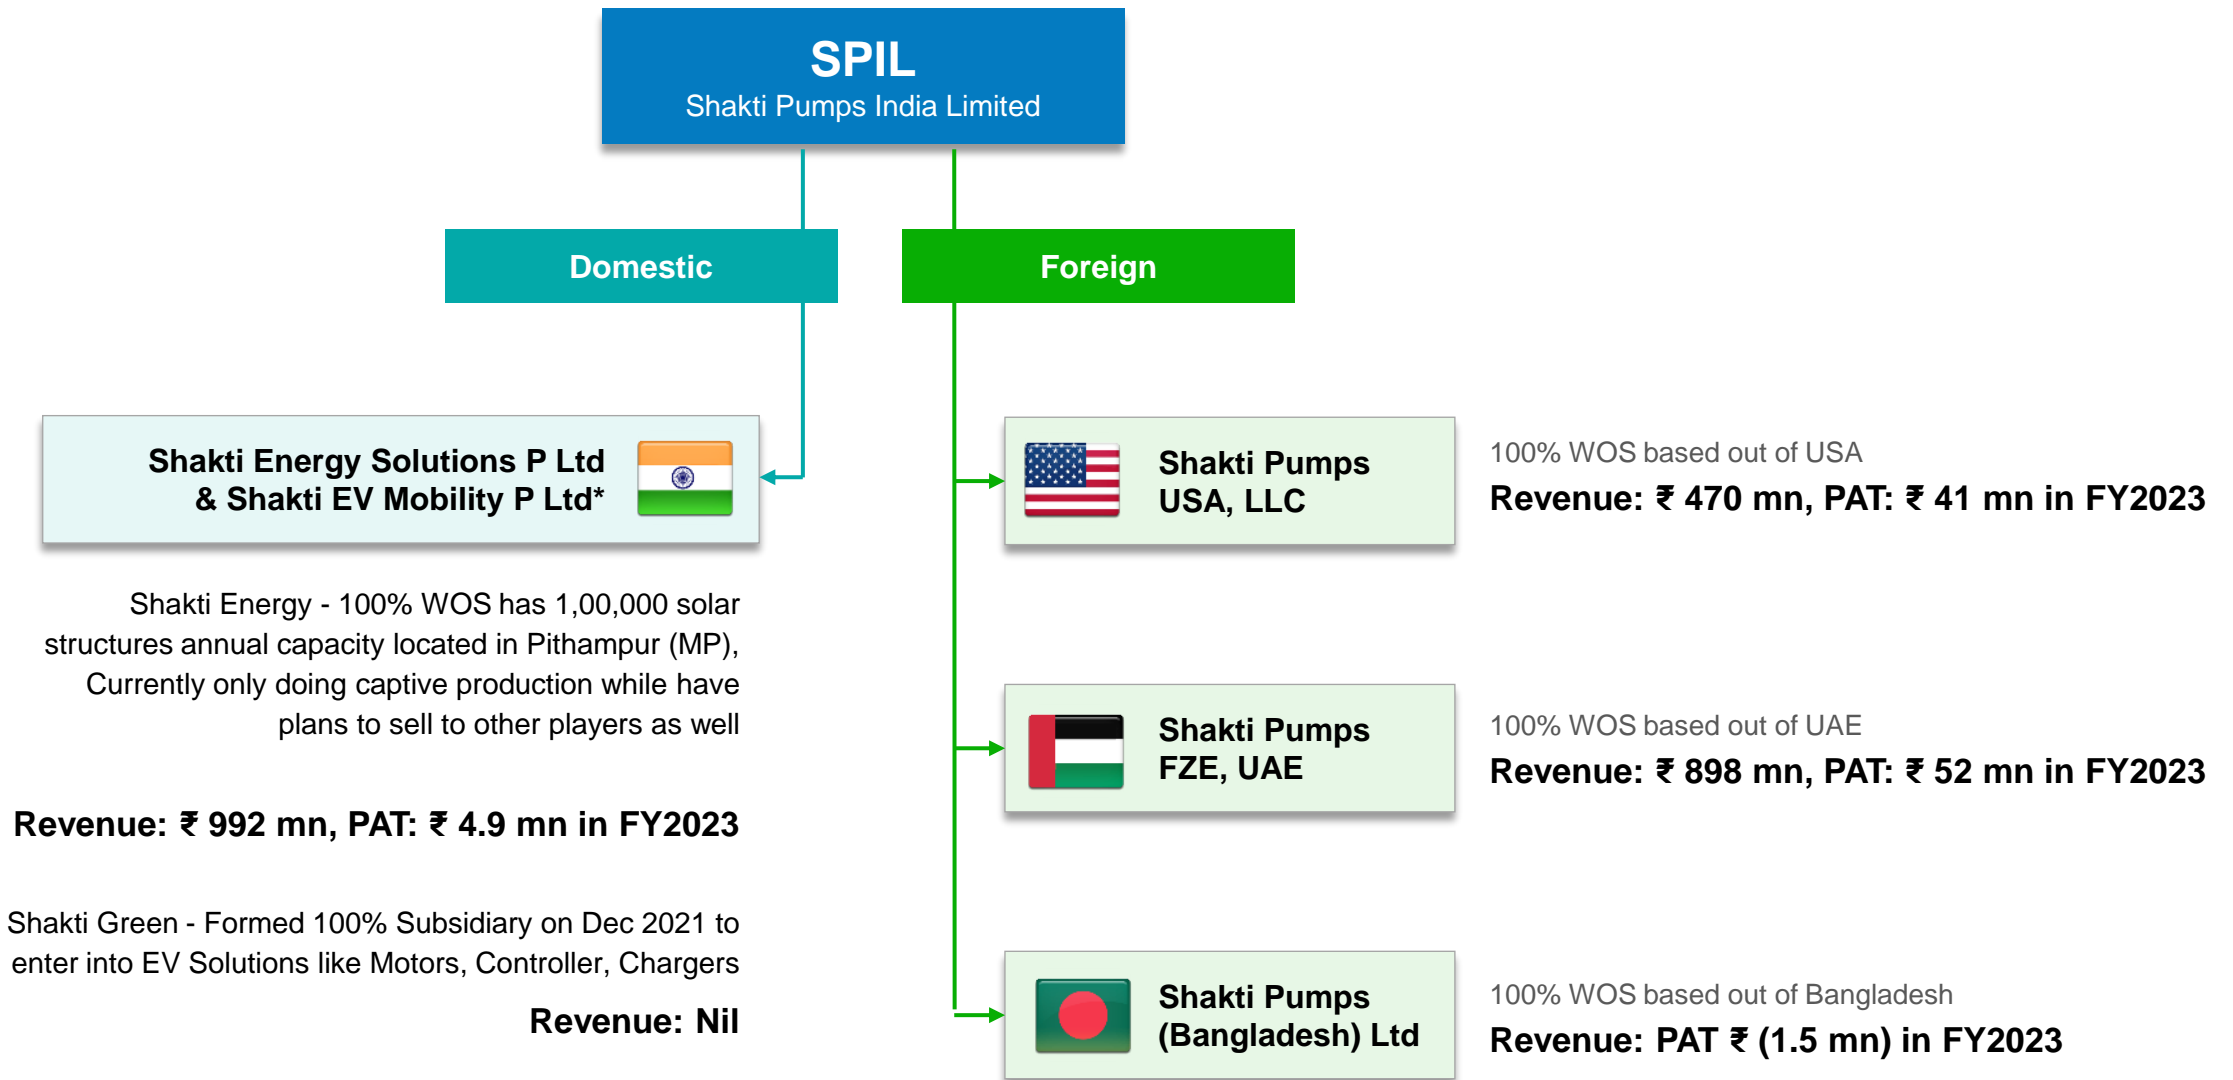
SPIL
Shakti Pumps India Limited

Domestic

Foreign

Shakti Energy Solutions P Ltd & Shakti EV Mobility P Ltd*

Shakti Energy - 100% WOS has 1,00,000 solar structures annual capacity located in Pithampur (MP), Currently only doing captive production while have plans to sell to other players as well

Revenue: ₹ 992 mn, PAT: ₹ 4.9 mn in FY2023

Shakti Green - Formed 100% Subsidiary on Dec 2021 to enter into EV Solutions like Motors, Controller, Chargers

Revenue: Nil

Shakti Pumps USA, LLC

100% WOS based out of USA
Revenue: ₹ 470 mn, PAT: ₹ 41 mn in FY2023

Shakti Pumps FZE, UAE

100% WOS based out of UAE
Revenue: ₹ 898 mn, PAT: ₹ 52 mn in FY2023

Shakti Pumps (Bangladesh) Ltd

100% WOS based out of Bangladesh
Revenue: PAT ₹ (1.5 mn) in FY2023